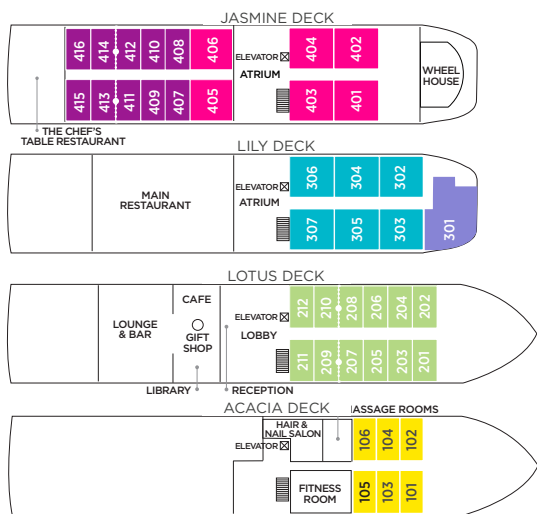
JASMINE DECK

416 414 412 410 408 406
415 413 411 409 407 405

ELEVATOR ⊠
ATRIUM

404 402
403 401

WHEEL HOUSE

THE CHEF'S TABLE RESTAURANT

LILY DECK

MAIN RESTAURANT

ELEVATOR ⊠
ATRIUM

306 304 302
307 305 303

301

LOTUS DECK

LOUNGE & BAR

CAFE

GIFT SHOP

ELEVATOR ⊠
LOBBY

212 210 208 206 204 202
211 209 207 205 203 201

LIBRARY

RECEPTION

ACACIA DECK

HAIR & NAIL SALON

ELEVATOR ⊠

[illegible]ASSAGE ROOMS

106 104 102
105 103 101

FITNESS ROOM